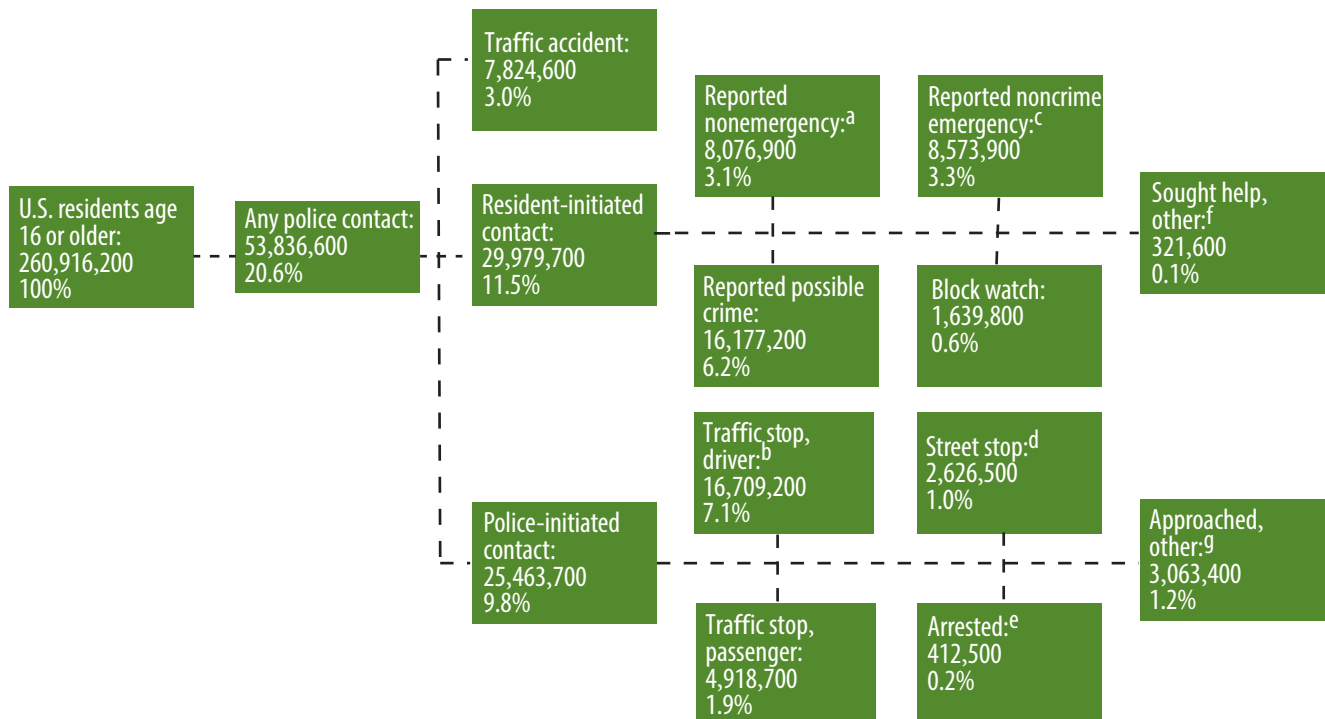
U.S. residents age 16 or older: 260,916,200 100%

Any police contact: 53,836,600 20.6%

Traffic accident: 7,824,600 3.0%

Resident-initiated contact: 29,979,700 11.5%

Police-initiated contact: 25,463,700 9.8%

Reported nonemergency:$^a$ 8,076,900 3.1%

Reported noncrime emergency:$^c$ 8,573,900 3.3%

Sought help, other:$^f$ 321,600 0.1%

Reported possible crime: 16,177,200 6.2%

Block watch: 1,639,800 0.6%

Traffic stop, driver:$^b$ 16,709,200 7.1%

Street stop:$^d$ 2,626,500 1.0%

Approached, other:$^g$ 3,063,400 1.2%

Traffic stop, passenger: 4,918,700 1.9%

Arrested:$^e$ 412,500 0.2%